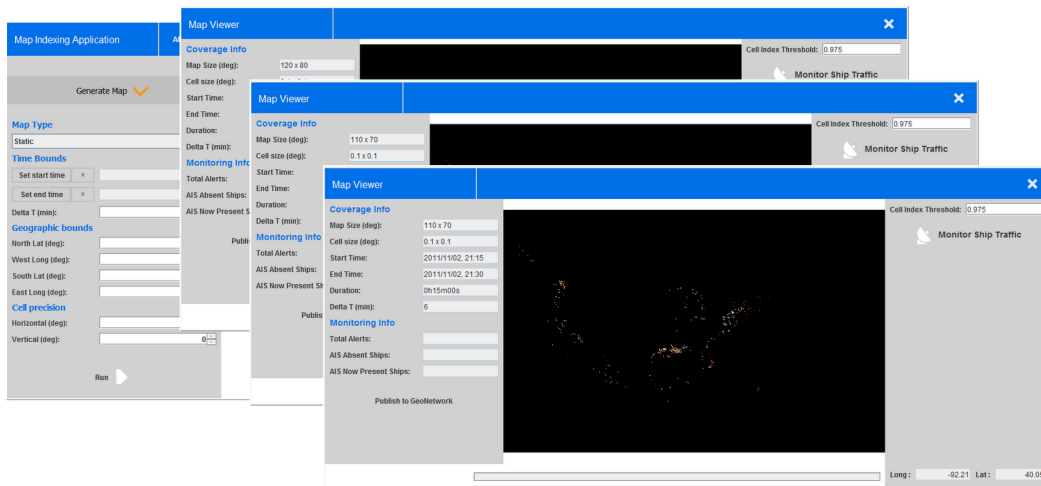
Map Indexing Application

Generate Map

Map Type
Static
Time Bounds
Set start time x
Set end time x
Delta T (min):
Geographic bounds
North Lat (deg):
West Long (deg):
South Lat (deg):
East Long (deg):
Cell precision
Horizontal (deg):
Vertical (deg): 0

Run

Map Viewer
Coverage Info
Map Size (deg): 120 x 80
Cell size (deg):
Start Time:
End Time:
Duration:
Delta T (min):
Monitoring Info
Total Alerts:
AIS Absent Ships:
AIS Now Present S
Publis
Cell Index Threshold: 0.975
Monitor Ship Traffic

Map Viewer
Coverage Info
Map Size (deg): 110 x 70
Cell size (deg): 0.1 x 0.1
Start Time:
End Time:
Duration:
Delta T (min):
Monitoring Info
Total Alerts:
AIS Absent Ships:
AIS Now Present Sh
Publi
Cell Index Threshold: 0.975
Monitor Ship Traffic

Map Viewer
Coverage Info
Map Size (deg): 110 x 70
Cell size (deg): 0.1 x 0.1
Start Time: 2011/11/02, 21:15
End Time: 2011/11/02, 21:30
Duration: 0h15m00s
Delta T (min): 6
Monitoring Info
Total Alerts:
AIS Absent Ships:
AIS Now Present Ships:
Publish to GeoNetwork
Cell Index Threshold: 0.975
Monitor Ship Traffic
Long : -92.21 Lat : 40.0